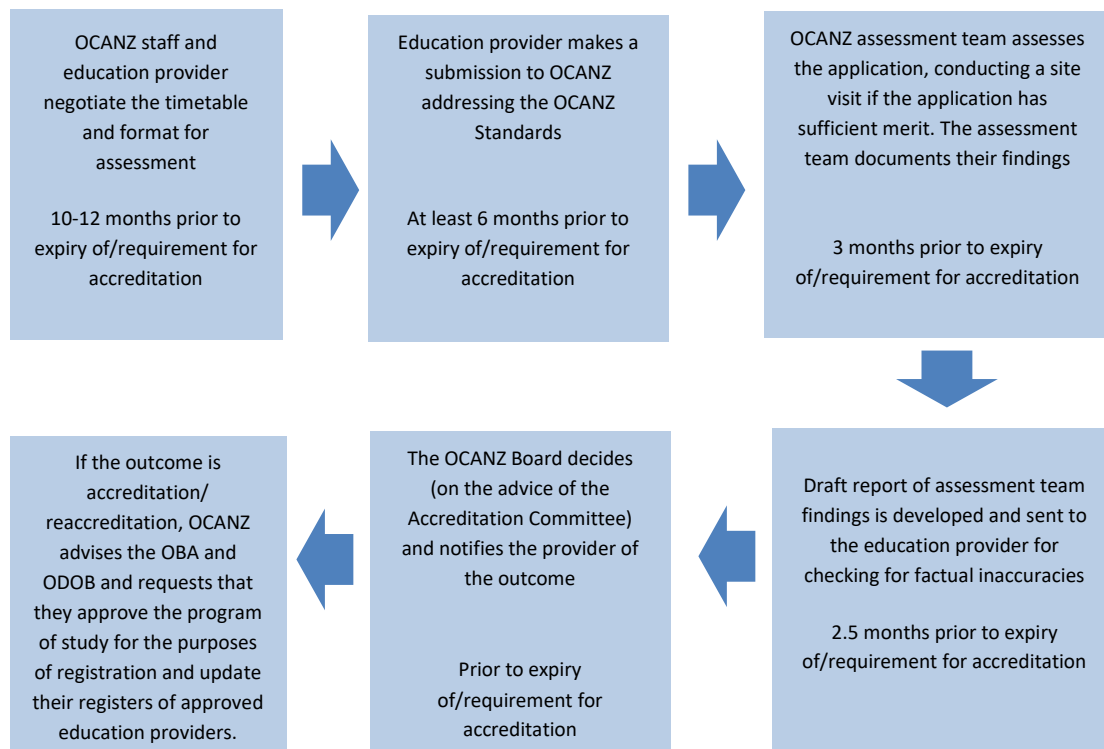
OCANZ staff and education provider negotiate the timetable and format for assessment

10-12 months prior to expiry of/requirement for accreditation

Education provider makes a submission to OCANZ addressing the OCANZ Standards

At least 6 months prior to expiry of/requirement for accreditation

OCANZ assessment team assesses the application, conducting a site visit if the application has sufficient merit. The assessment team documents their findings

3 months prior to expiry of/requirement for accreditation

Draft report of assessment team findings is developed and sent to the education provider for checking for factual inaccuracies

2.5 months prior to expiry of/requirement for accreditation

The OCANZ Board decides (on the advice of the Accreditation Committee) and notifies the provider of the outcome

Prior to expiry of/requirement for accreditation

If the outcome is accreditation/ reaccreditation, OCANZ advises the OBA and ODOB and requests that they approve the program of study for the purposes of registration and update their registers of approved education providers.